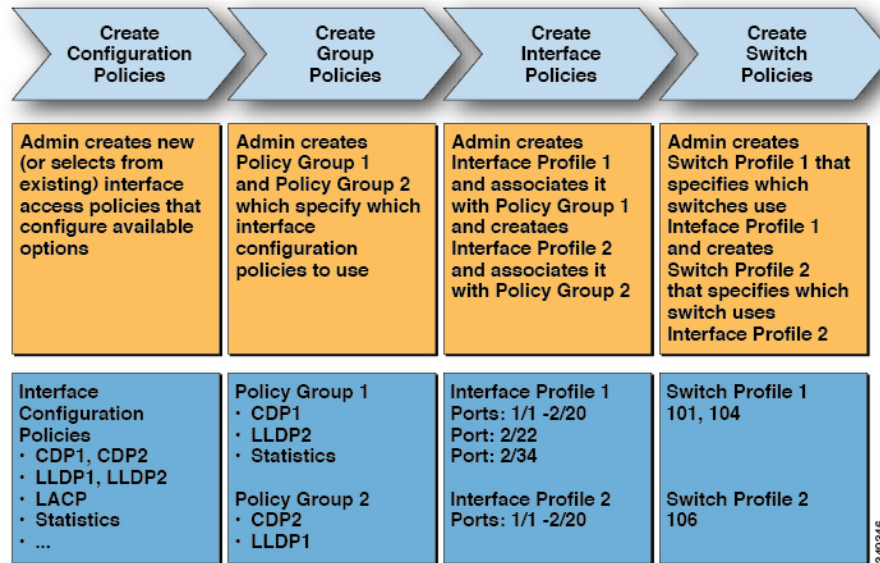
Create Configuration Policies

Create Group Policies

Create Interface Policies

Create Switch Policies

Admin creates new (or selects from existing) interface access policies that configure available options

Admin creates Policy Group 1 and Policy Group 2 which specify which interface configuration policies to use

Admin creates Interface Profile 1 and associates it with Policy Group 1 and createaes Interface Profile 2 and associates it with Policy Group 2

Admin creates Switch Profile 1 that specifies which switches use Inteface Profile 1 and creates Switch Profile 2 that specifies which switch uses Interface Profile 2

Interface Configuration Policies
• CDP1, CDP2
• LLDP1, LLDP2
• LACP
• Statistics
• ...

Policy Group 1
• CDP1
• LLDP2
• Statistics

Policy Group 2
• CDP2
• LLDP1

Interface Profile 1
Ports: 1/1 -2/20
Port: 2/22
Port: 2/34

Interface Profile 2
Ports: 1/1 -2/20

Switch Profile 1
101, 104

Switch Profile 2
106

340316